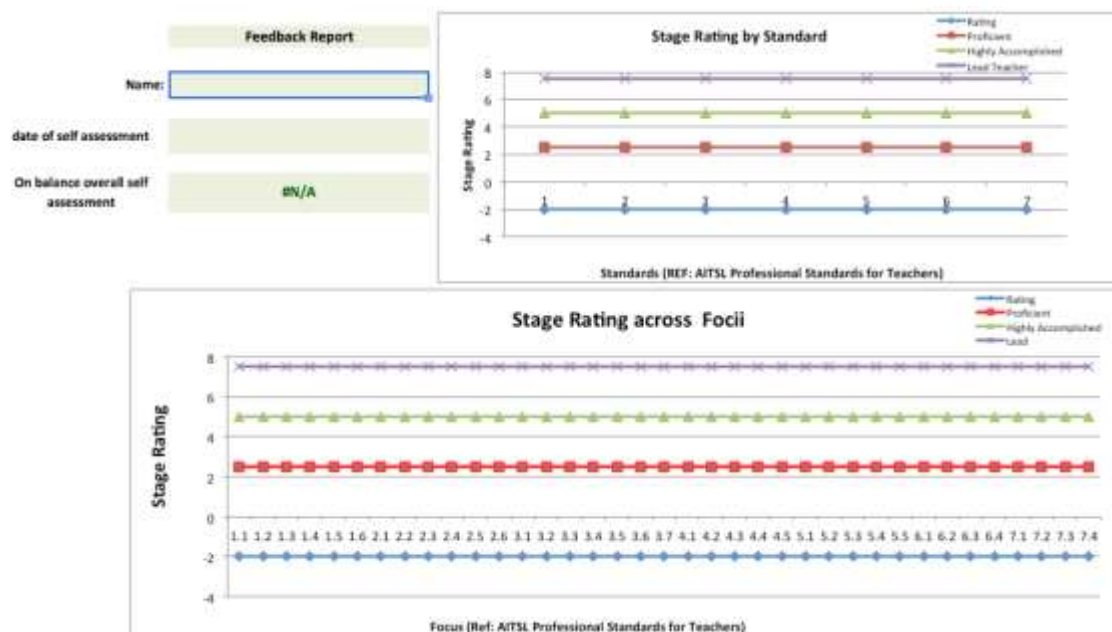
Feedback Report

Name:

date of self assessment

On balance overall self assessment

#N/A

Stage Rating by Standard

Rating
Proficient
Highly Accomplished
Lead Teacher

Stage Rating

8
6
4
2
0
-2
-4

1 2 3 4 5 6 7

Standards (REF: AITSL Professional Standards for Teachers)

Stage Rating across Focii

Rating
Proficient
Highly Accomplished
Lead

Stage Rating

8
6
4
2
0
-2
-4

1.1 1.2 1.3 1.4 1.5 1.6 2.1 2.2 2.3 2.4 2.5 2.6 3.1 3.2 3.3 3.4 3.5 3.6 3.7 4.1 4.2 4.3 4.4 4.5 5.1 5.2 5.3 5.4 5.5 6.1 6.2 6.3 6.4 7.1 7.2 7.3 7.4

Focus (Ref: AITSL Professional Standards for Teachers)